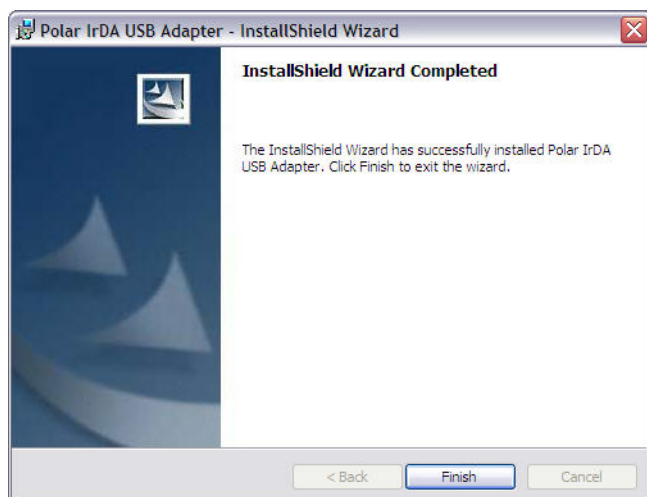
Polar IrDA USB Adapter - InstallShield Wizard

InstallShield Wizard Completed

The InstallShield Wizard has successfully installed Polar IrDA USB Adapter. Click Finish to exit the wizard.

< Back

Finish

Cancel